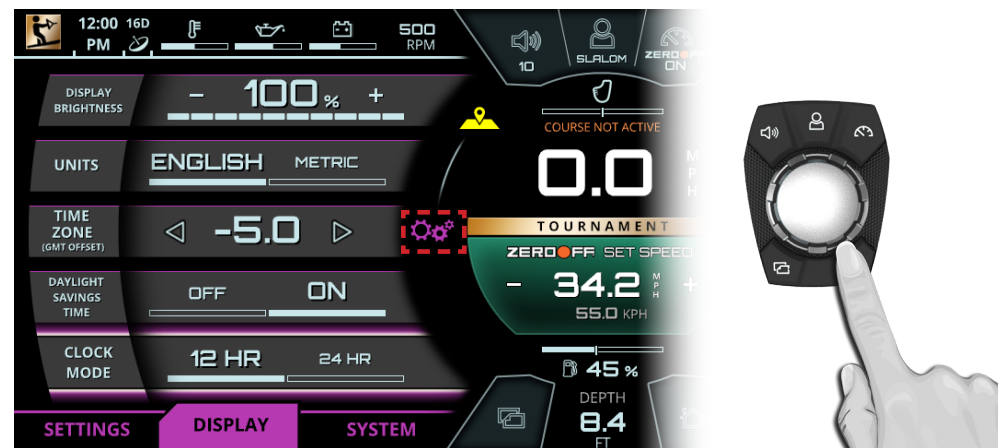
12:00 PM 16D

500 RPM

10

SLALOM

ZERO OFF ON

DISPLAY BRIGHTNESS

– 100 % +

COURSE NOT ACTIVE

UNITS

ENGLISH

METRIC

0.0

M P H

TIME ZONE (GMT OFFSET)

◁ -5.0 ▷

TOURNAMENT

ZERO OFF SET SPEED

DAYLIGHT SAVINGS TIME

OFF

ON

– 34.2 MPH +

55.0 KPH

CLOCK MODE

12 HR

24 HR

45 %

DEPTH

8.4

FT

SETTINGS

DISPLAY

SYSTEM